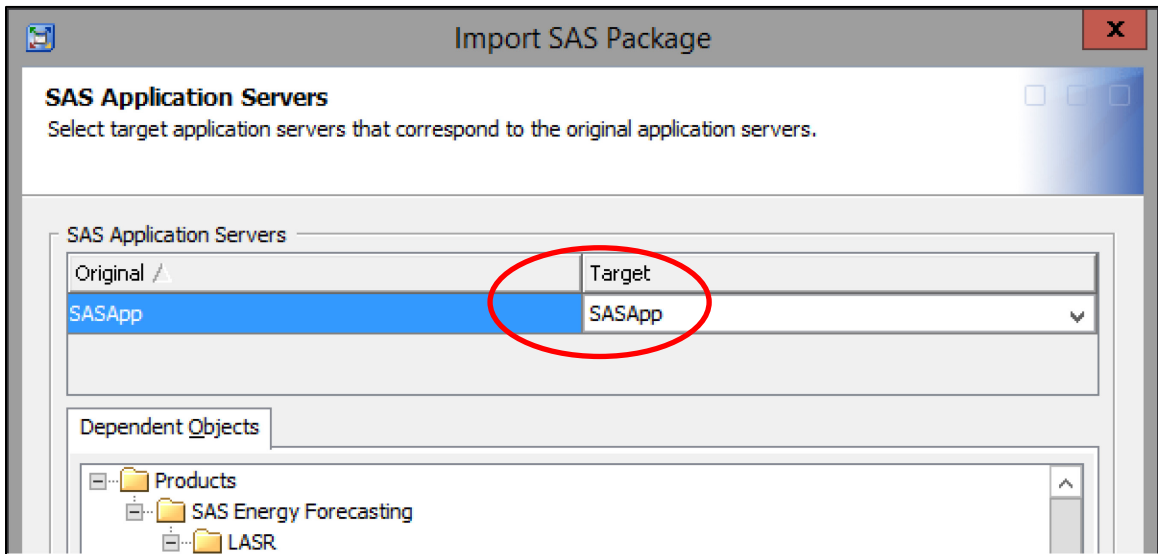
Import SAS Package

X

SAS Application Servers

Select target application servers that correspond to the original application servers.

SAS Application Servers

| Original | Target |
|---|---|
| SASApp | SASApp |

Dependent Objects

Products

SAS Energy Forecasting

LASR